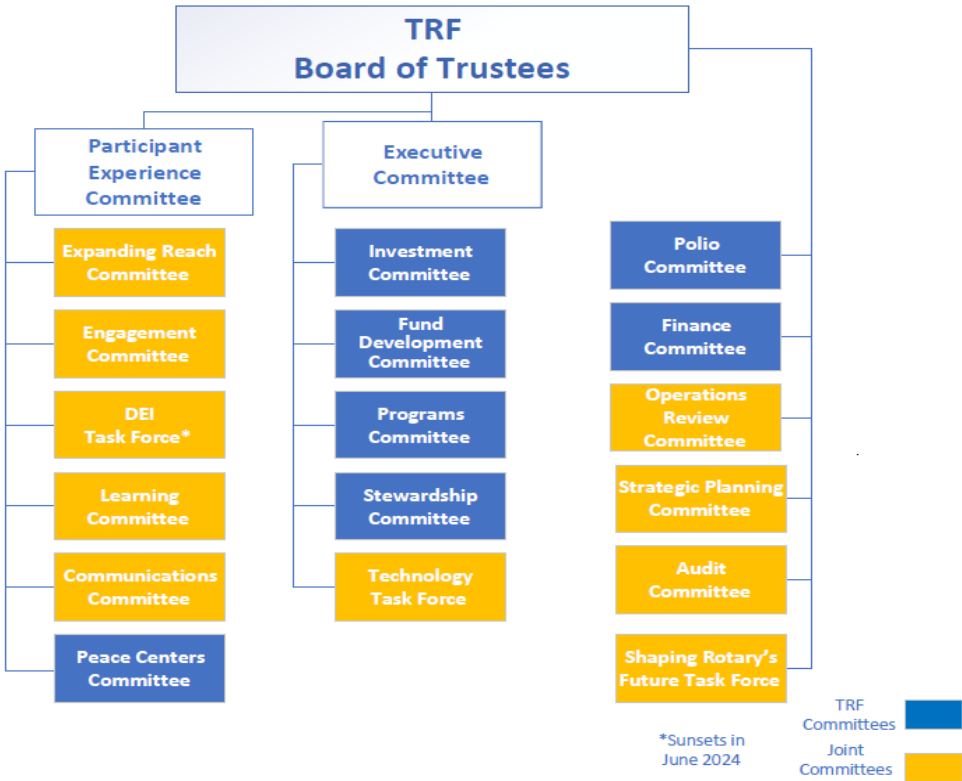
TRF
Board of Trustees

Participant Experience Committee

Expanding Reach Committee

Engagement Committee

DEI Task Force*

Learning Committee

Communications Committee

Peace Centers Committee

Executive Committee

Investment Committee

Fund Development Committee

Programs Committee

Stewardship Committee

Technology Task Force

Polio Committee

Finance Committee

Operations Review Committee

Strategic Planning Committee

Audit Committee

Shaping Rotary's Future Task Force

*Sunsets in June 2024

TRF Committees

Joint Committees